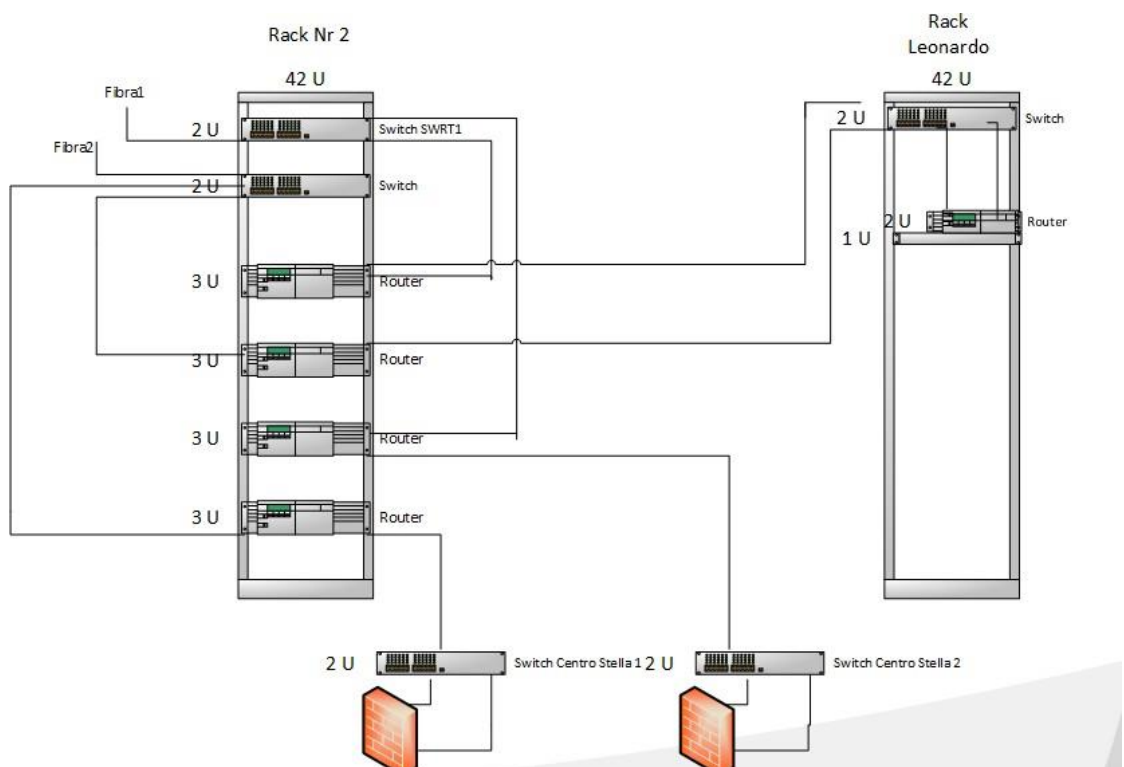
Rack Nr 2

42 U

Fibra1

Fibra2

2 U

Switch SWRT1

2 U

Switch

3 U

Router

3 U

Router

3 U

Router

3 U

Router

Rack Leonardo

42 U

2 U

Switch

2 U

Router

1 U

2 U

Switch Centro Stella 1

2 U

Switch Centro Stella 2